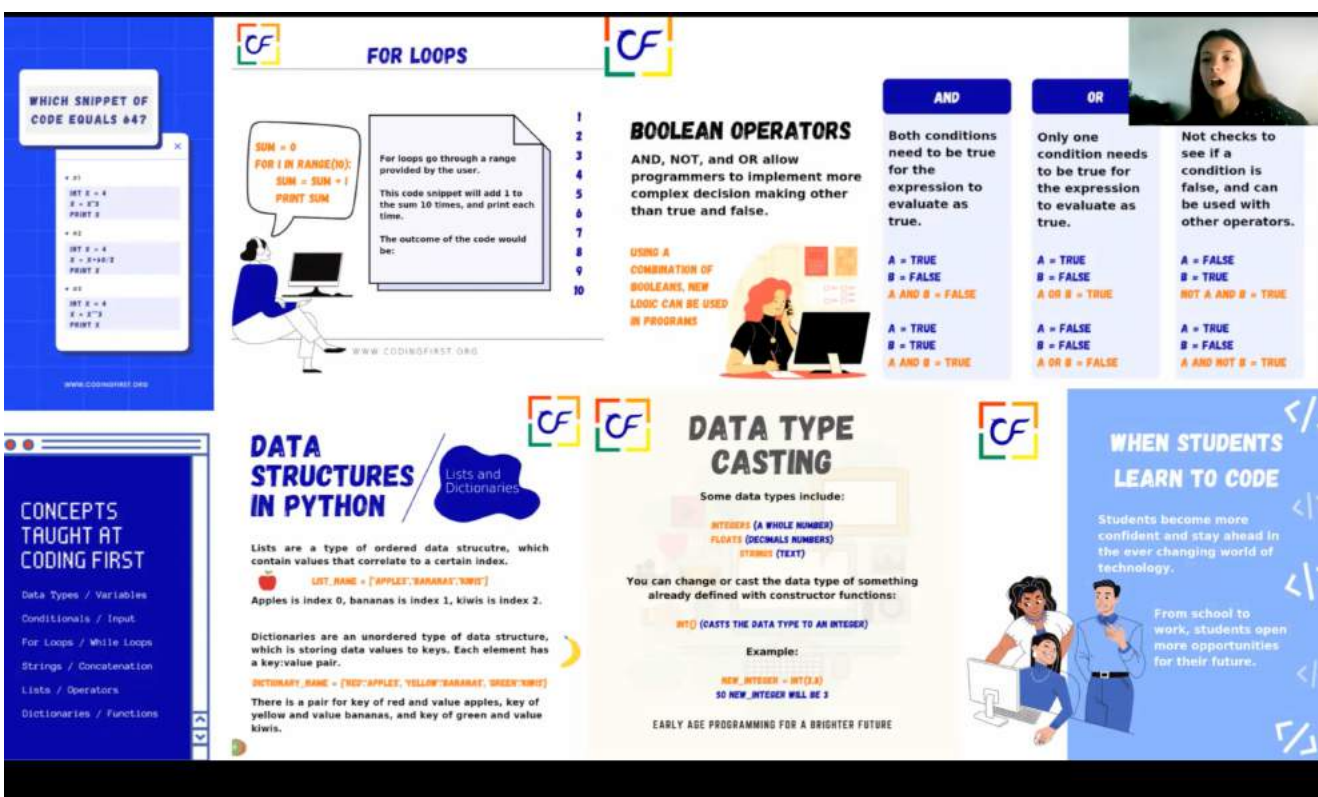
WHICH SNIPPET OF CODE EQUALS 64?

#1
INT X = 4
X = X^3
PRINT X

#2
INT X = 4
X = X+60/2
PRINT X

#3
INT X = 4
X = X**3
PRINT X

WWW.CODINGFIRST.ORG

CF

FOR LOOPS

SUM = 0
FOR I IN RANGE(10):
SUM = SUM + 1
PRINT SUM

For loops go through a range provided by the user.

This code snippet will add 1 to the sum 10 times, and print each time.

The outcome of the code would be:

1
2
3
4
5
6
7
8
9
10

WWW.CODINGFIRST.ORG

CF

BOOLEAN OPERATORS

AND, NOT, and OR allow programmers to implement more complex decision making other than true and false.

USING A COMBINATION OF BOOLEANS, NEW LOGIC CAN BE USED IN PROGRAMS

AND

Both conditions need to be true for the expression to evaluate as true.

A = TRUE
B = FALSE
A AND B = FALSE

A = TRUE
B = TRUE
A AND B = TRUE

OR

Only one condition needs to be true for the expression to evaluate as true.

A = TRUE
B = FALSE
A OR B = TRUE

A = FALSE
B = FALSE
A OR B = FALSE

Not checks to see if a condition is false, and can be used with other operators.

A = FALSE
B = TRUE
NOT A AND B = TRUE

A = TRUE
B = FALSE
A AND NOT B = TRUE

CONCEPTS TAUGHT AT CODING FIRST

Data Types / Variables
Conditionals / Input
For Loops / While Loops
Strings / Concatenation
Lists / Operators
Dictionaries / Functions

CF

DATA STRUCTURES IN PYTHON

Lists and Dictionaries

Lists are a type of ordered data strucutre, which contain values that correlate to a certain index.

LIST_NAME = ["APPLES","BANANAS","KIWIS"]

Apples is index 0, bananas is index 1, kiwis is index 2.

Dictionaries are an unordered type of data structure, which is storing data values to keys. Each element has a key:value pair.

DICTIONARY_NAME = {"RED":"APPLES", "YELLOW":"BANANAS", "GREEN":"KIWIS"}

There is a pair for key of red and value apples, key of yellow and value bananas, and key of green and value kiwis.

CF

DATA TYPE CASTING

Some data types include:

INTEGERS (A WHOLE NUMBER)
FLOATS (DECIMALS NUMBERS)
STRINGS (TEXT)

You can change or cast the data type of something already defined with constructor functions:

INT() (CASTS THE DATA TYPE TO AN INTEGER)

Example:

NEW_INTEGER = INT(3.8)
SO NEW_INTEGER WILL BE 3

EARLY AGE PROGRAMMING FOR A BRIGHTER FUTURE

CF

WHEN STUDENTS LEARN TO CODE

Students become more confident and stay ahead in the ever changing world of technology.

From school to work, students open more opportunities for their future.

</>
</>
</>
</>
</>